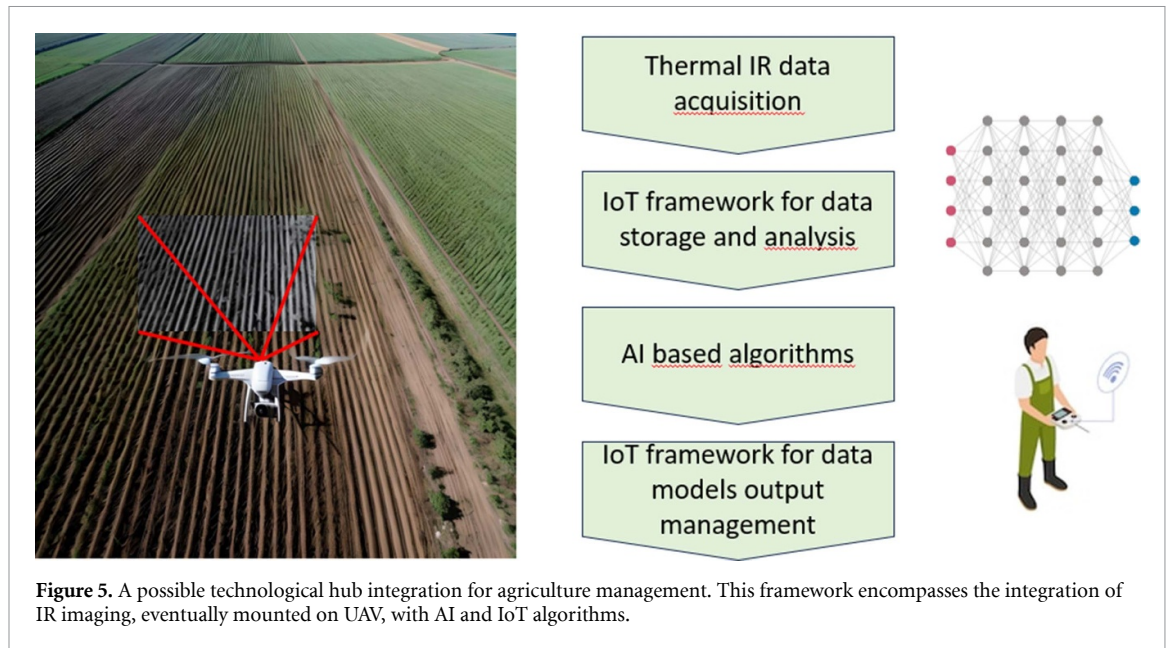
Thermal IR data acquisition

IoT framework for data storage and analysis

AI based algorithms

IoT framework for data models output management

**Figure 5.** A possible technological hub integration for agriculture management. This framework encompasses the integration of IR imaging, eventually mounted on UAV, with AI and IoT algorithms.